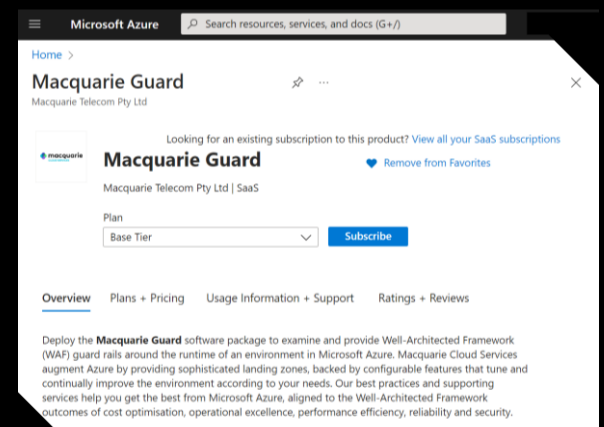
Microsoft Azure

Search resources, services, and docs (G+/)

Home >

Macquarie Guard

Macquarie Telecom Pty Ltd

Looking for an existing subscription to this product? View all your SaaS subscriptions

macquarie

Macquarie Guard

Remove from Favorites

Macquarie Telecom Pty Ltd | SaaS

Plan

Base Tier

Subscribe

Overview Plans + Pricing Usage Information + Support Ratings + Reviews

Deploy the **Macquarie Guard** software package to examine and provide Well-Architected Framework (WAF) guard rails around the runtime of an environment in Microsoft Azure. Macquarie Cloud Services augment Azure by providing sophisticated landing zones, backed by configurable features that tune and continually improve the environment according to your needs. Our best practices and supporting services help you get the best from Microsoft Azure, aligned to the Well-Architected Framework outcomes of cost optimisation, operational excellence, performance efficiency, reliability and security.